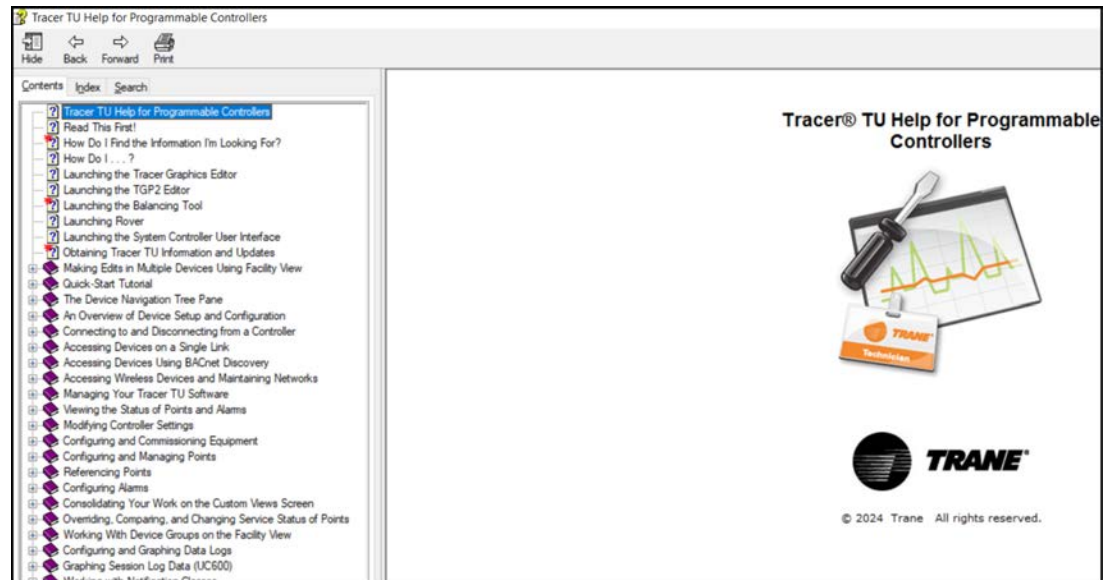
Tracer TU Help for Programmable Controllers

Hide Back Forward Print

Contents Index Search

Tracer TU Help for Programmable Controllers
Read This First!
How Do I Find the Information I'm Looking For?
How Do I . . . ?
Launching the Tracer Graphics Editor
Launching the TGP2 Editor
Launching the Balancing Tool
Launching Rover
Launching the System Controller User Interface
Obtaining Tracer TU Information and Updates
Making Edits in Multiple Devices Using Facility View
Quick-Start Tutorial
The Device Navigation Tree Pane
An Overview of Device Setup and Configuration
Connecting to and Disconnecting from a Controller
Accessing Devices on a Single Link
Accessing Devices Using BACnet Discovery
Accessing Wireless Devices and Maintaining Networks
Managing Your Tracer TU Software
Viewing the Status of Points and Alarms
Modifying Controller Settings
Configuring and Commissioning Equipment
Configuring and Managing Points
Referencing Points
Configuring Alarms
Consolidating Your Work on the Custom Views Screen
Overriding, Comparing, and Changing Service Status of Points
Working With Device Groups on the Facility View
Configuring and Graphing Data Logs
Graphing Session Log Data (UC600)
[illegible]

Tracer® TU Help for Programmable Controllers

TRANE
Technician

TRANE

© 2024 Trane All rights reserved.